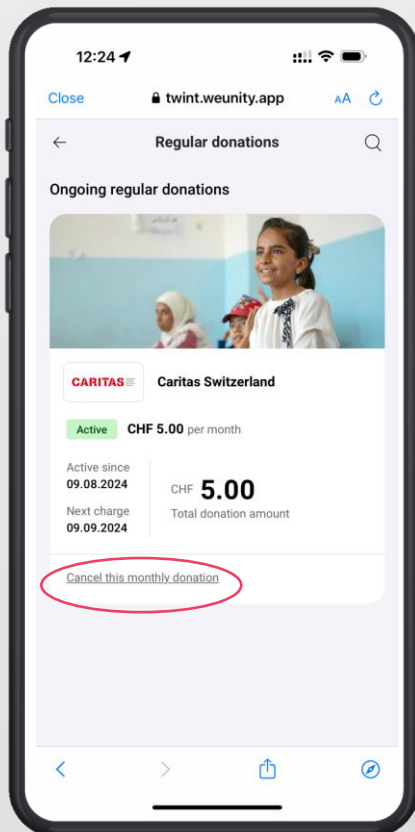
12:24

Close twint.weunity.app AA

Regular donations

Ongoing regular donations

CARITAS

Caritas Switzerland

Active CHF 5.00 per month

Active since
09.08.2024

Next charge
09.09.2024

CHF 5.00
Total donation amount

Cancel this monthly donation